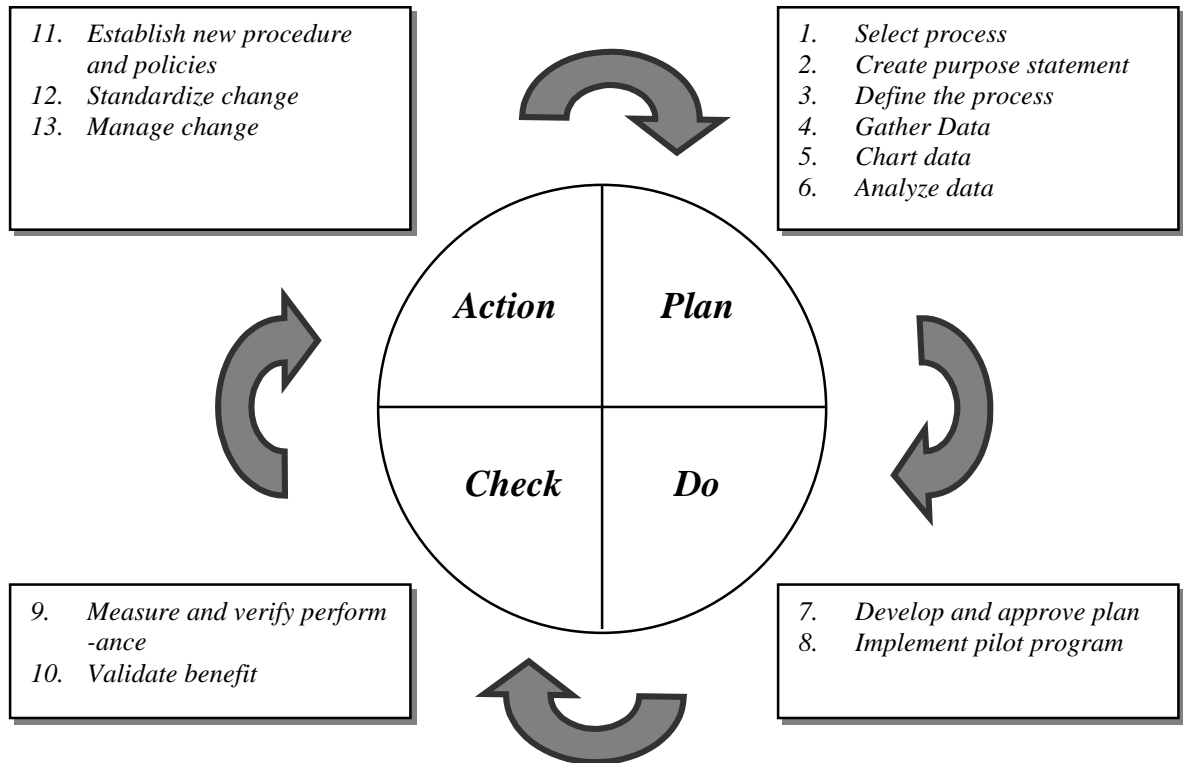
11. Establish new procedure and policies
12. Standardize change
13. Manage change

1. Select process
2. Create purpose statement
3. Define the process
4. Gather Data
5. Chart data
6. Analyze data

Action

Plan

Check

Do

9. Measure and verify performance
10. Validate benefit

7. Develop and approve plan
8. Implement pilot program